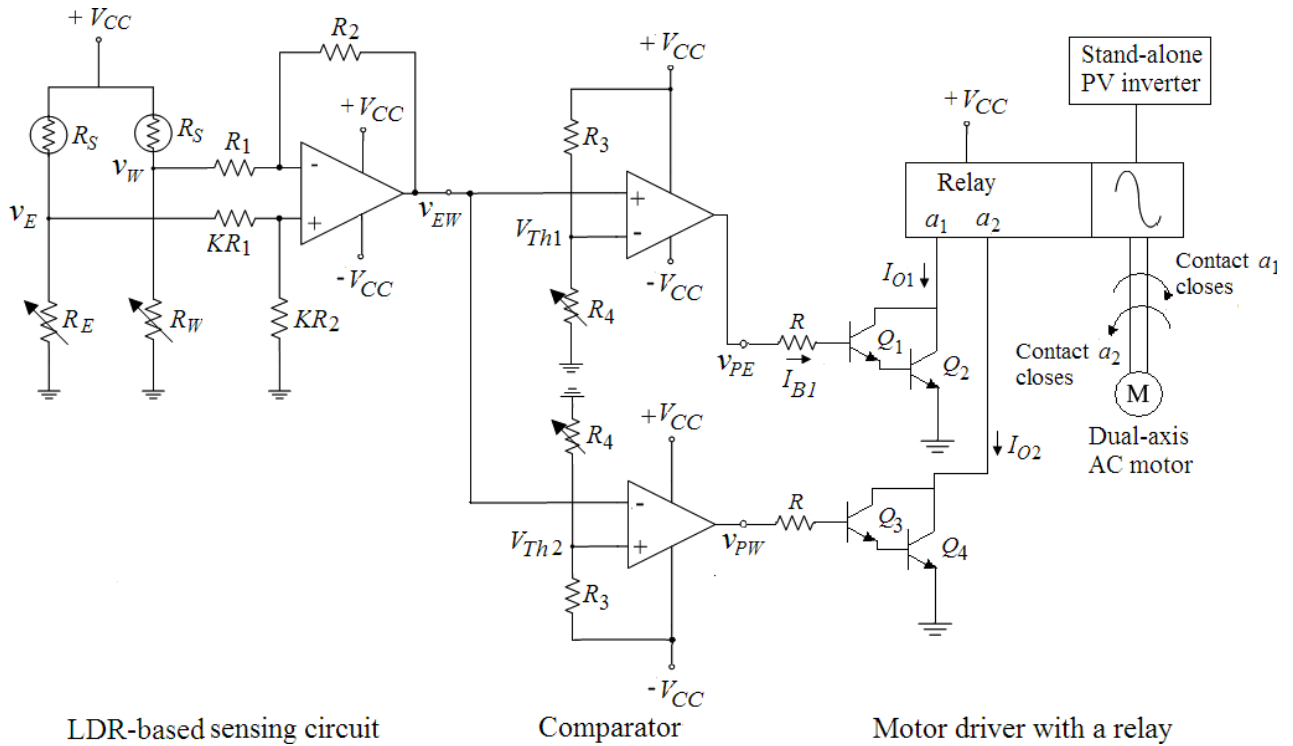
$+V_{CC}$
$R_S$
$R_S$
$v_W$
$v_E$
$R_E$
$R_W$
$R_2$
$R_1$
$KR_1$
$KR_2$
$+V_{CC}$
$-V_{CC}$
-
+
$v_{EW}$
$+V_{CC}$
$R_3$
$V_{Th1}$
$R_4$
+
-
$-V_{CC}$
$R_4$
$+V_{CC}$
$V_{Th2}$
$R_3$
-
+
$-V_{CC}$
$v_{PE}$
$v_{PW}$
$R$
$I_{B1}$
$Q_1$
$Q_2$
$R$
$Q_3$
$Q_4$
$+V_{CC}$
Relay
$a_1$ $a_2$
$I_{O1}$
$I_{O2}$
Stand-alone PV inverter
Contact $a_1$ closes
Contact $a_2$ closes
M
Dual-axis AC motor

LDR-based sensing circuit

Comparator

Motor driver with a relay